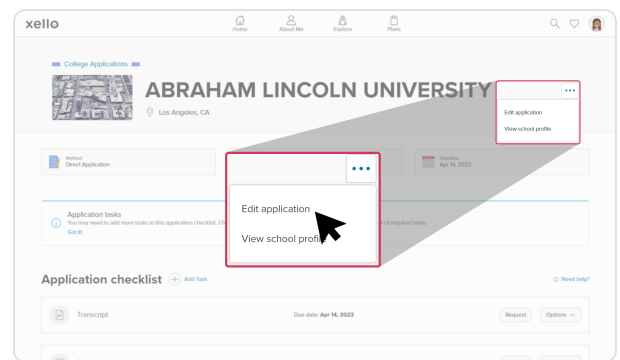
xello

Home About Me Explore Plans

College Applications

ABRAHAM LINCOLN UNIVERSITY

Los Angeles, CA

Edit application
View school profile

Method
Direct Application

Deadline
Apr 14, 2023

Edit application
View school profi

Application tasks
You may need to add more tasks to this application checklist. Ch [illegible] of required tasks.
Got it!

Application checklist Add Task

Need help?

Transcript Due date: Apr 14, 2023 Request Options